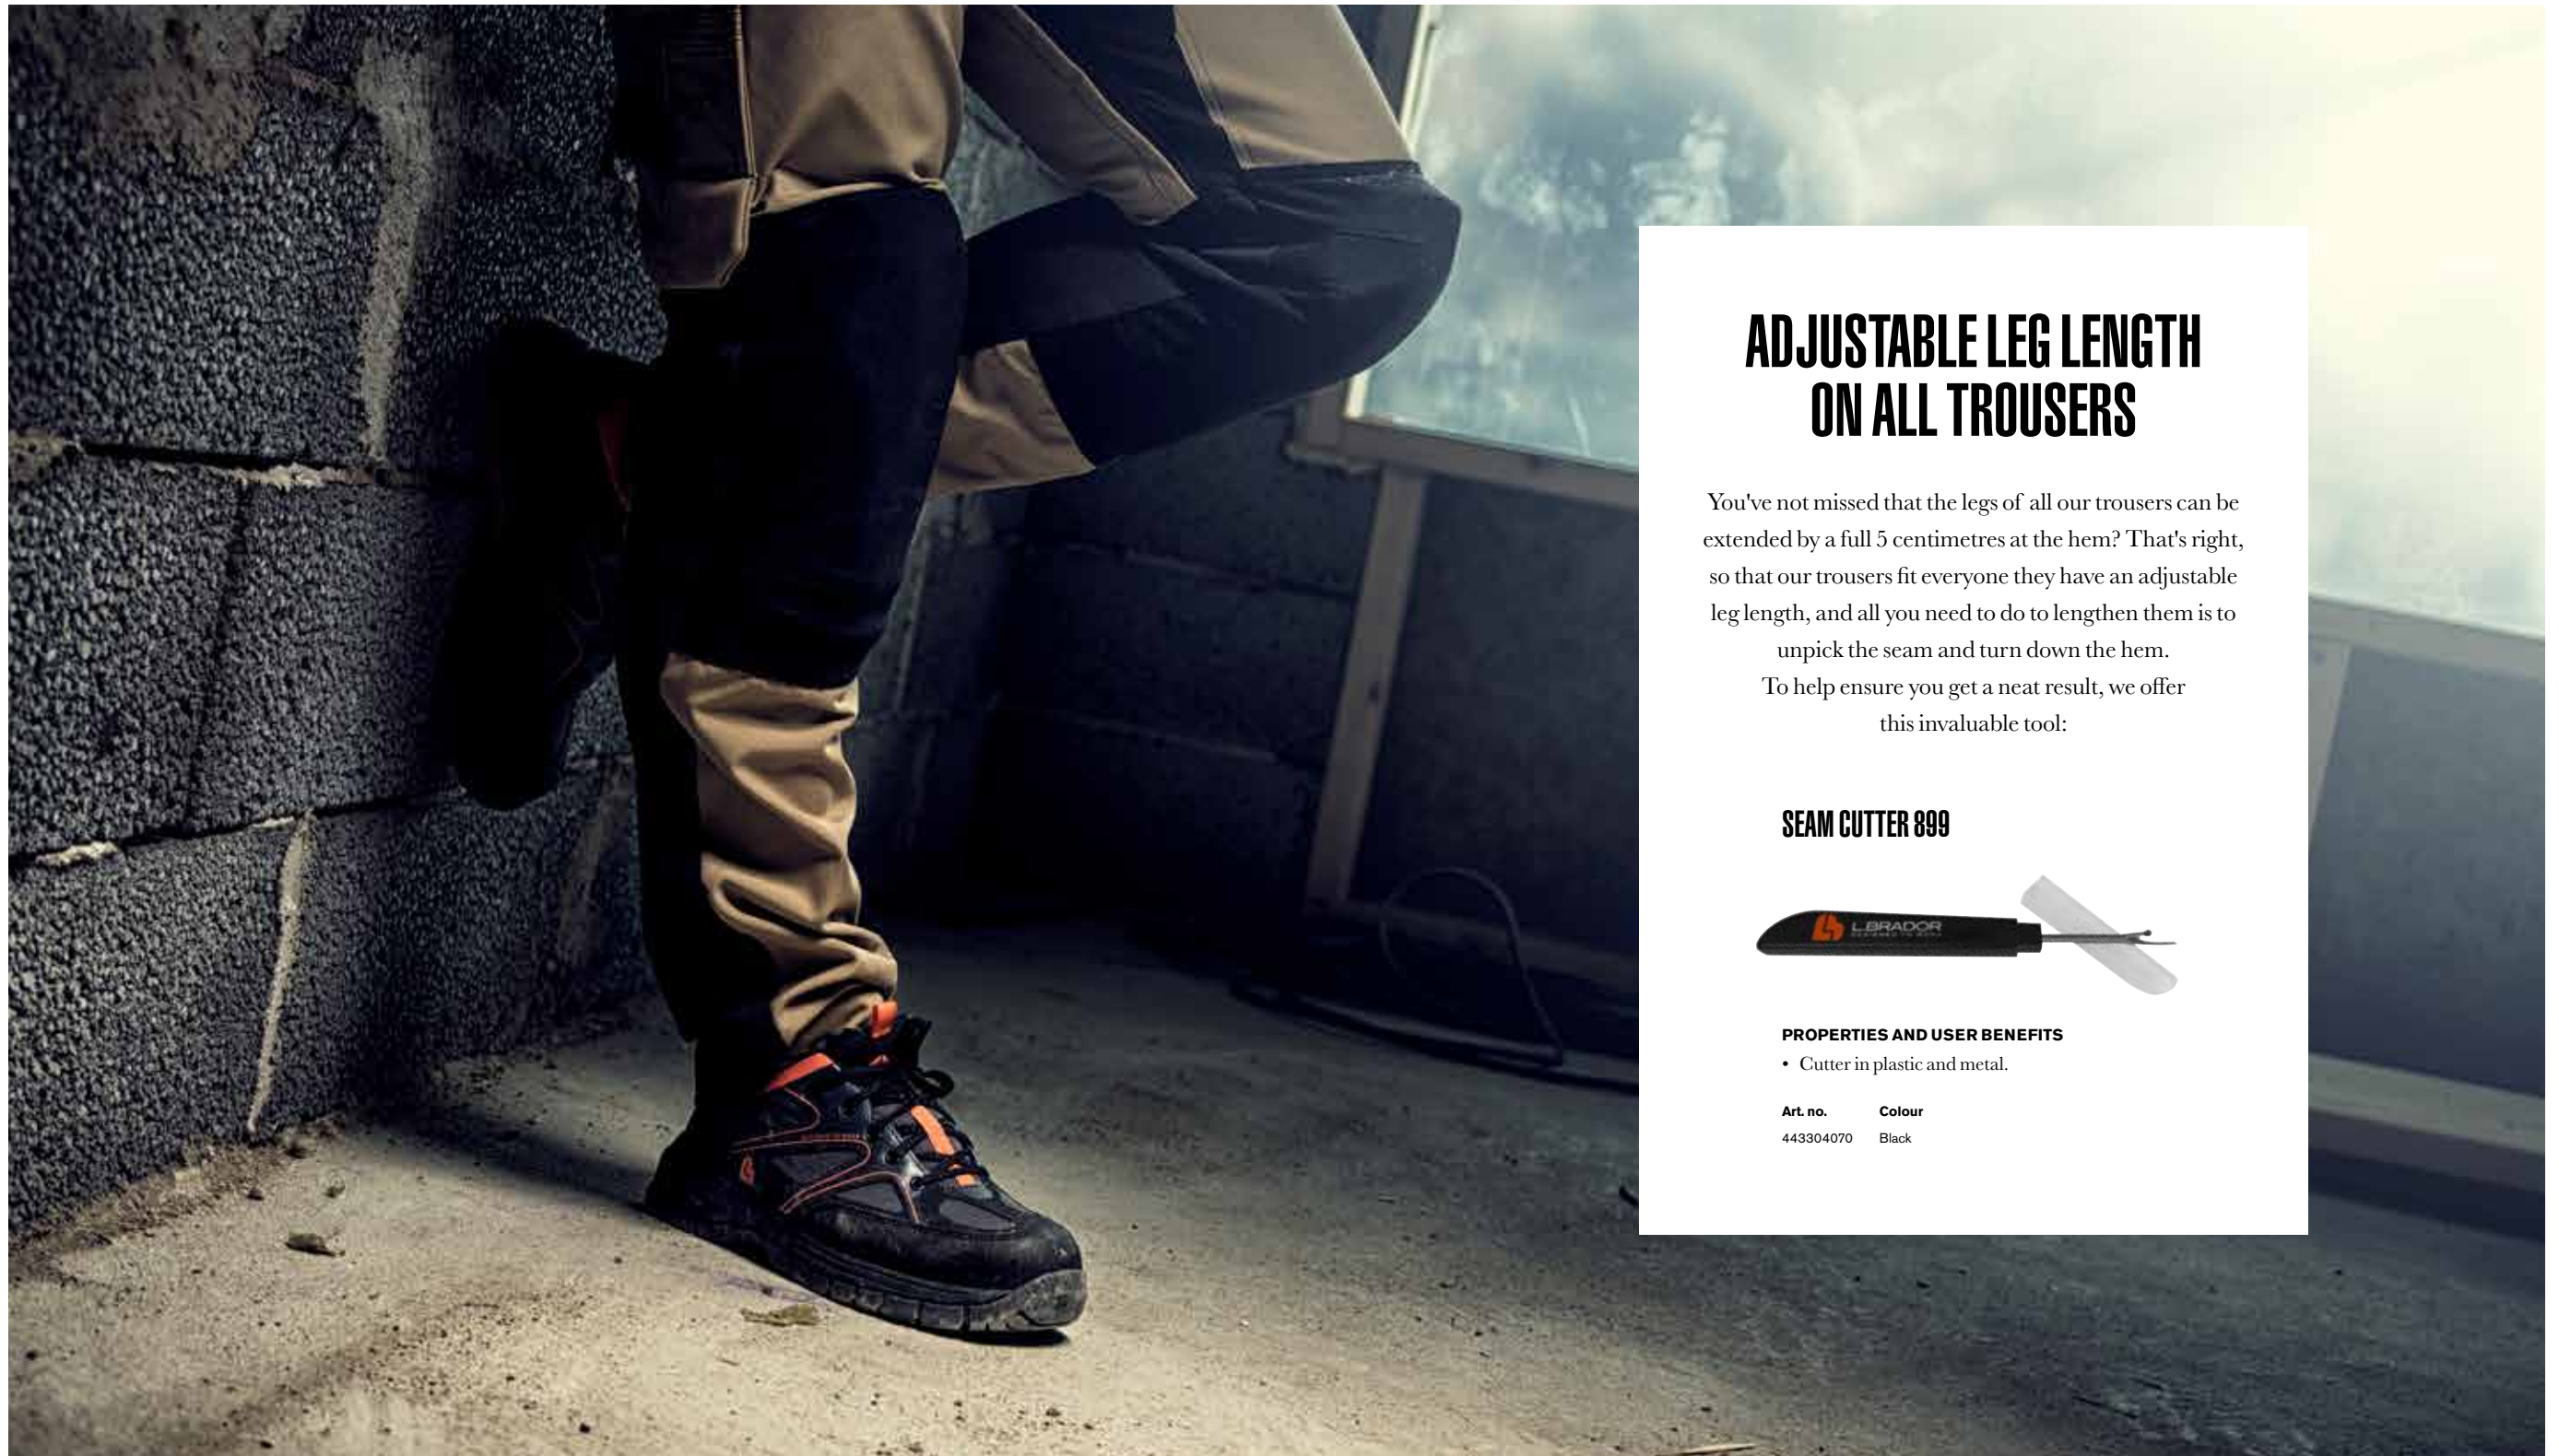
ADJUSTABLE LEG LENGTH ON ALL TROUSERS

You've not missed that the legs of all our trousers can be extended by a full 5 centimetres at the hem? That's right, so that our trousers fit everyone they have an adjustable leg length, and all you need to do to lengthen them is to unpick the seam and turn down the hem.
To help ensure you get a neat result, we offer this invaluable tool:

SEAM CUTTER 899

L.BRADOR

PROPERTIES AND USER BENEFITS
• Cutter in plastic and metal.

| Art. no. | Colour |
|---|---|
| 443304070 | Black |